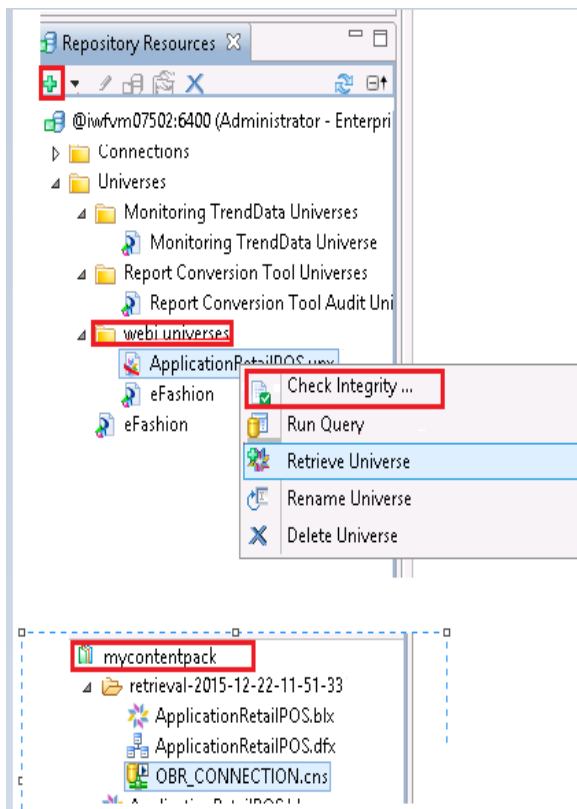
Repository Resources

@iwfvm07502:6400 (Administrator - Enterpri

Connections

Universes

Monitoring TrendData Universes

Monitoring TrendData Universe

Report Conversion Tool Universes

Report Conversion Tool Audit Uni

webi universes

ApplicationRetailPOS.unx

eFashion

eFashion

Check Integrity ...

Run Query

Retrieve Universe

Rename Universe

Delete Universe

mycontentpack

retrieval-2015-12-22-11-51-33

ApplicationRetailPOS.blx

ApplicationRetailPOS.dfx

OBR_CONNECTION.cns

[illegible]